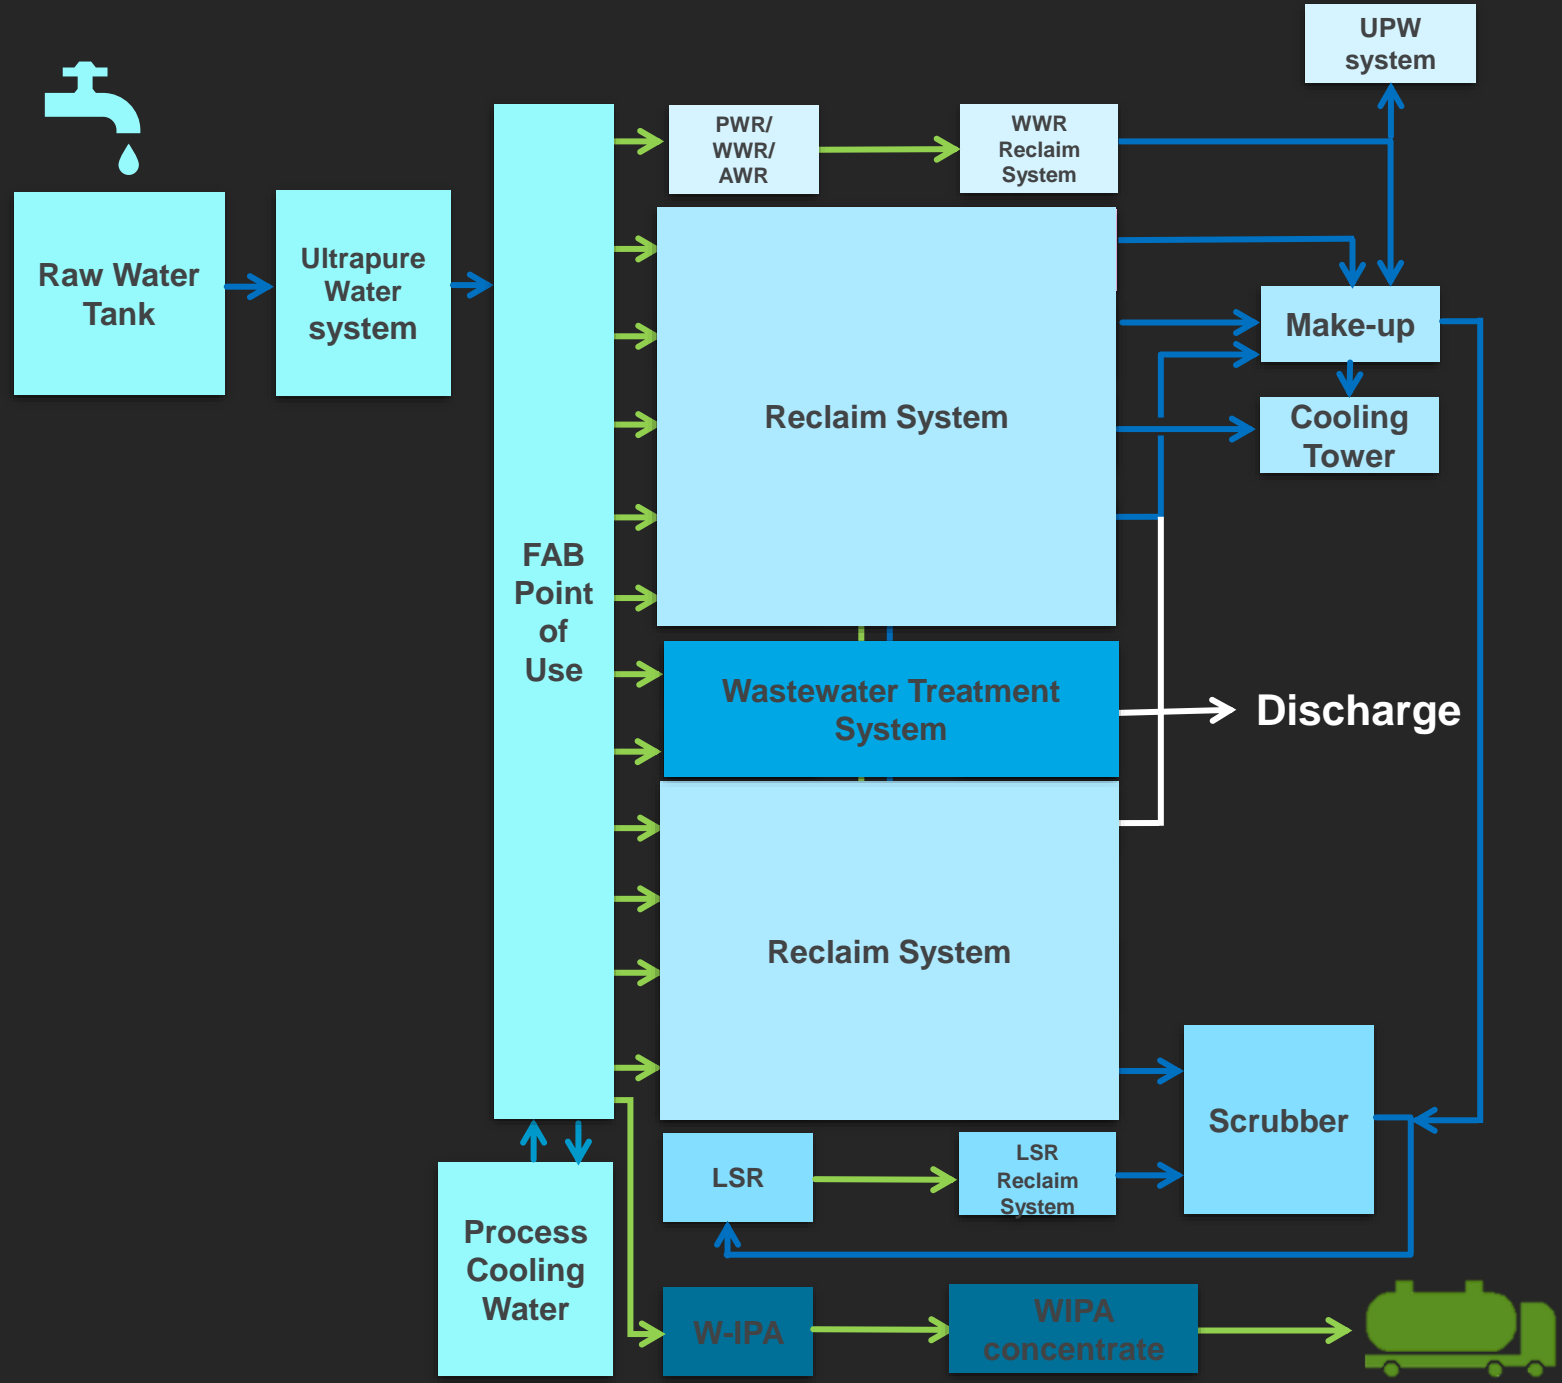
UPW system

Raw Water Tank

Ultrapure Water system

FAB Point of Use

PWR/ WWR/ AWR

WWR Reclaim System

Reclaim System

Make-up

Cooling Tower

Wastewater Treatment System

Discharge

Reclaim System

Scrubber

LSR

LSR Reclaim System

Process Cooling Water

W-IPA

WIPA concentrate